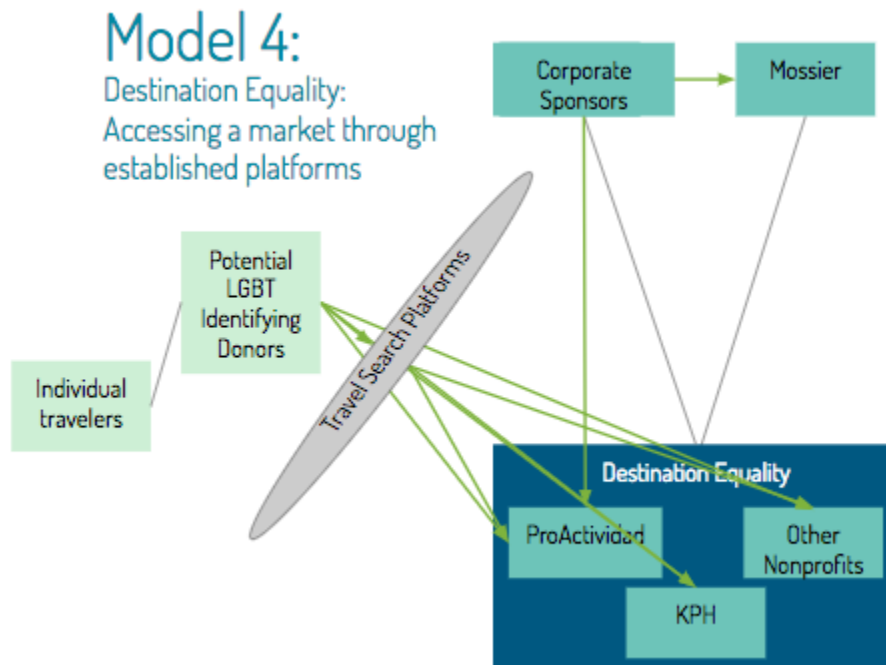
Model 4:

Destination Equality: Accessing a market through established platforms

Corporate Sponsors

Mossier

Potential LGBT Identifying Donors

Individual travelers

Travel Search Platforms

Destination Equality

ProActividad

Other Nonprofits

KPH